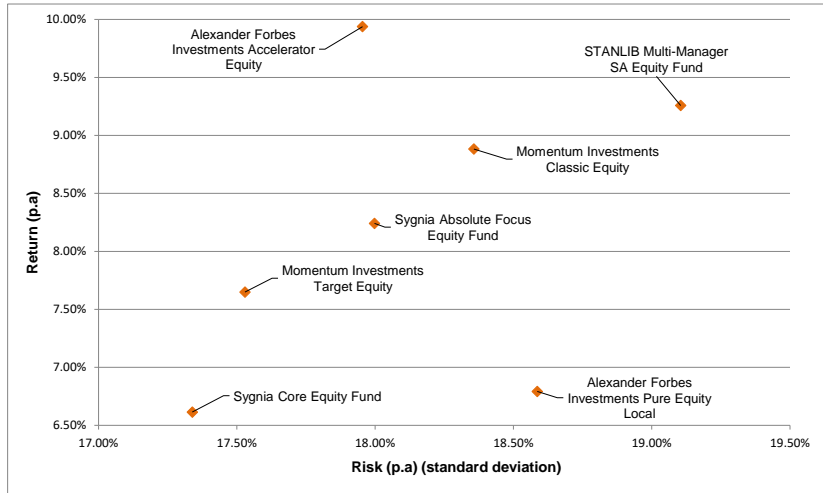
Return (p.a)

10.00%
9.50%
9.00%
8.50%
8.00%
7.50%
7.00%
6.50%

Alexander Forbes Investments Accelerator Equity

STANLIB Multi-Manager SA Equity Fund

Momentum Investments Classic Equity

Sygnia Absolute Focus Equity Fund

Momentum Investments Target Equity

Sygnia Core Equity Fund

Alexander Forbes Investments Pure Equity Local

17.00%
17.50%
18.00%
18.50%
19.00%
19.50%

Risk (p.a) (standard deviation)